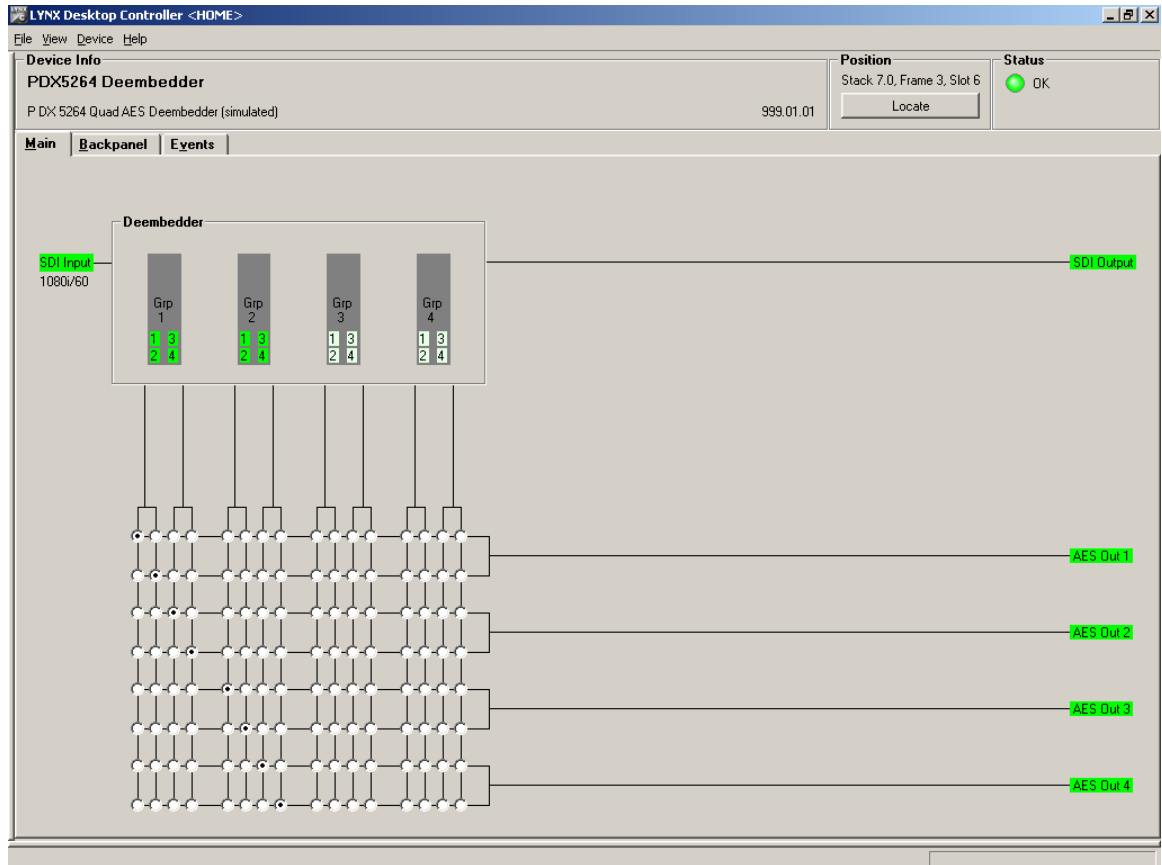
LYNX Desktop Controller <HOME>

File View Device Help

Device Info
PDX5264 Deembedder
P DX 5264 Quad AES Deembedder (simulated)
999.01.01

Position
Stack 7.0, Frame 3, Slot 6
Locate

Status
OK

Main | Backpanel | Events

Deembedder

SDI Input
1080i/60

Grp 1
1 3
2 4

Grp 2
1 3
2 4

Grp 3
1 3
2 4

Grp 4
1 3
2 4

SDI Output

AES Out 1
AES Out 2
AES Out 3
AES Out 4